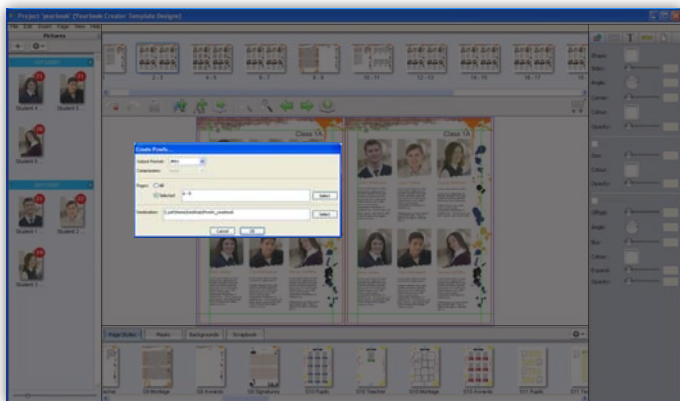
Project 'yearbook' (Yearbook Creator Template Designer)

File Edit Insert Page View Help

Pictures

Student 4 Student 5

Student 6

Student 1 Student 2

Student 3

2 - 3 4 - 5 6 - 7 8 - 9 10 - 11 12 - 13 14 - 15 16 - 17

Class 1A

Class 1A

Create Proofs...

Output Format: JPEG

Compression:

Pages: All

Selected 8 - 9

Select

Destination: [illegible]

Select

Cancel OK

Page Styles Pages Backgrounds Scrapbook

001 Montage 002 Awards 003 Signatures 004 Pupils 005 Teacher 006 Montage 007 Awards 008 Pupils 011 Te

Shape

Width

Angle

Corner

Colour

Opacity

Size

Colour

Opacity

Offset

Angle

Blur

Colour

Expand

Opacity